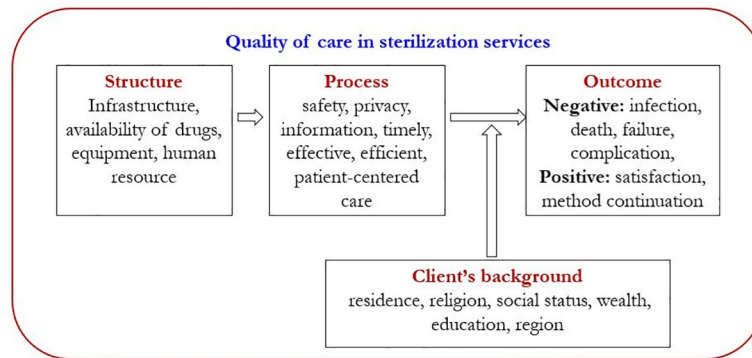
Quality of care in sterilization services

Structure
Infrastructure, availability of drugs, equipment, human resource

Process
safety, privacy, information, timely, effective, efficient, patient-centered care

Outcome
Negative: infection, death, failure, complication,
Positive: satisfaction, method continuation

Client's background
residence, religion, social status, wealth, education, region